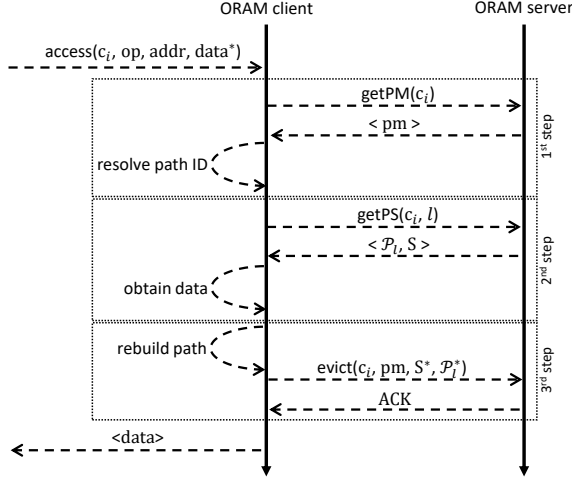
ORAM client

ORAM server

access($c_i$, op, addr, data*)

getPM($c_i$)

< pm >

resolve path ID

1st step

getPS($c_i$, $l$)

< $\mathcal{P}_l$, S >

obtain data

2nd step

rebuild path

evict($c_i$, pm, S*, $\mathcal{P}_l^*$)

ACK

3rd step

<data>